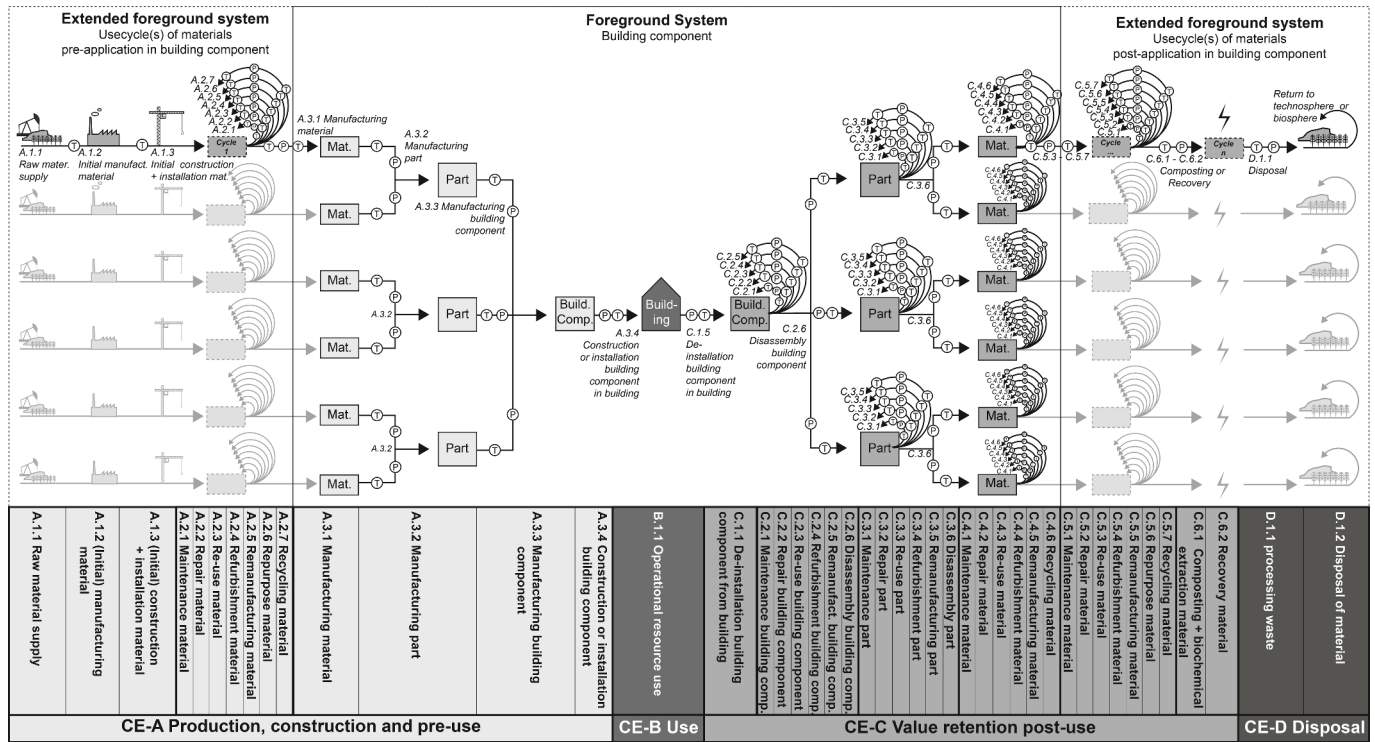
Extended foreground system
Usecycle(s) of materials pre-application in building component

Foreground System
Building component

Extended foreground system
Usecycle(s) of materials post-application in building component

A.2.7
A.2.6
A.2.5
A.2.4
A.2.3
A.2.2
A.2.1

A.1.1 Raw mater. supply
A.1.2 Initial manufact. material
A.1.3 Initial construction + installation mat.
Cycle 1

A.3.1 Manufacturing material
A.3.2 Manufacturing part
A.3.3 Manufacturing building component
A.3.2
A.3.2

Mat.
Mat.
Mat.
Mat.
Mat.
Mat.
Part
Part
Part

Build. Comp.
A.3.4 Construction or installation building component in building
Building
C.1.5 De-installation building component in building
C.2.5
C.2.4
C.2.3
C.2.2
C.2.1
Build. Comp.
C.2.6 Disassembly building component

C.3.5
C.3.4
C.3.3
C.3.2
C.3.1
Part
C.3.6
Part
C.3.6
Part
C.3.6

C.4.6
C.4.5
C.4.4
C.4.3
C.4.2
C.4.1
Mat.
Mat.
Mat.
Mat.
Mat.
Mat.

C.5.3 - C.5.7
C.5.7
C.5.6
C.5.5
C.5.4
C.5.3
Cycle 1
C.6.1 - C.6.2 Composting or Recovery
Cycle n
D.1.1 Disposal
Return to technosphere or biosphere

A.1.1 Raw material supply
A.1.2 (Initial) manufacturing material
A.1.3 (Initial) construction + installation material
A.2.1 Maintenance material
A.2.2 Repair material
A.2.3 Re-use material
A.2.4 Refurbishment material
A.2.5 Remanufacturing material
A.2.6 Repurpose material
A.2.7 Recycling material
A.3.1 Manufacturing material
A.3.2 Manufacturing part
A.3.3 Manufacturing building component
A.3.4 Construction or installation building component
B.1.1 Operational resource use
C.1.1 De-installation building component from building
C.2.1 Maintenance building comp.
C.2.2 Repair building component
C.2.3 Re-use building component
C.2.4 Refurbishment building comp.
C.2.5 Remanufact. building comp.
C.2.6 Disassembly building comp.
C.3.1 Maintenance part
C.3.2 Repair part
C.3.3 Re-use part
C.3.4 Refurbishment part
C.3.5 Remanufacturing part
C.3.6 Disassembly part
C.4.1 Maintenance material
C.4.2 Repair material
C.4.3 Re-use material
C.4.4 Refurbishment material
C.4.5 Remanufacturing material
C.4.6 Recycling material
C.5.1 Maintenance material
C.5.2 Repair material
C.5.3 Re-use material
C.5.4 Refurbishment material
C.5.5 Remanufacturing material
C.5.6 Repurpose material
C.5.7 Recycling material
C.6.1 Composting + biochemical extraction material
C.6.2 Recovery material
D.1.1 processing waste
D.1.2 Disposal of material

CE-A Production, construction and pre-use
CE-B Use
CE-C Value retention post-use
CE-D Disposal